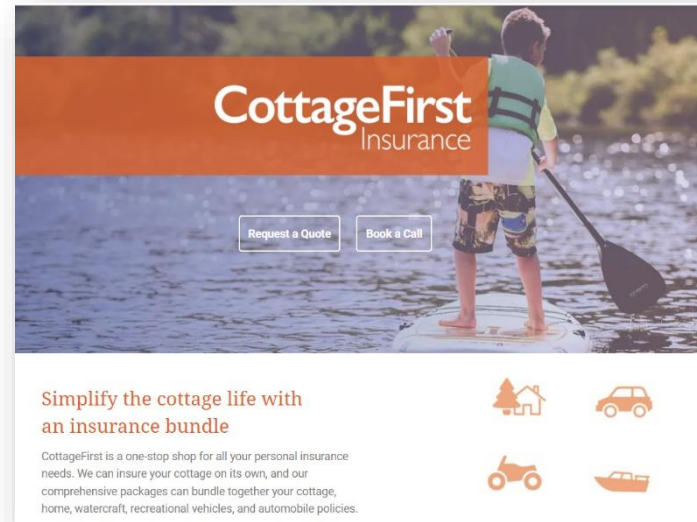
CottageFirst Insurance

Request a Quote

Book a Call

Simplify the cottage life with an insurance bundle

CottageFirst is a one-stop shop for all your personal insurance needs. We can insure your cottage on its own, and our comprehensive packages can bundle together your cottage, home, watercraft, recreational vehicles, and automobile policies.